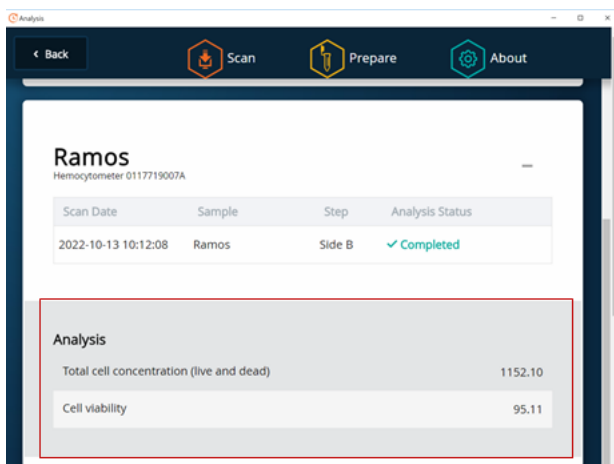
Analysis

< Back

Scan

Prepare

About

Ramos
Hemocytometer 0117719007A

| Scan Date | Sample | Step | Analysis Status |
|---|---|---|---|
| 2022-10-13 10:12:08 | Ramos | Side B | ✓ Completed |

Analysis

| | |
|---|---|
| Total cell concentration (live and dead) | 1152.10 |
| Cell viability | 95.11 |